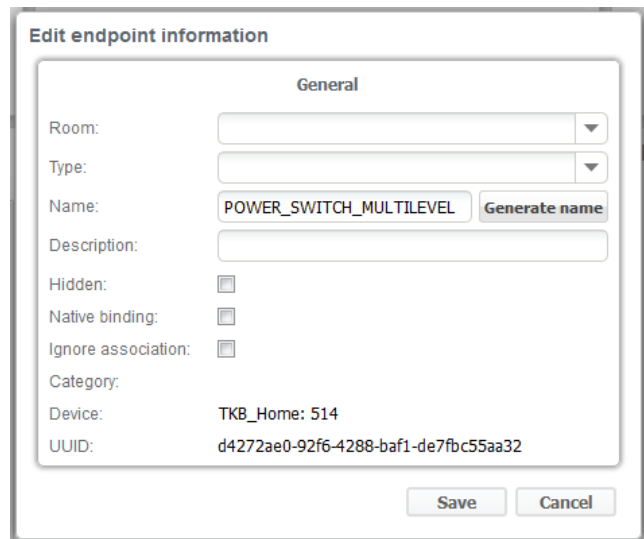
Edit endpoint information

General

Room:

Type:

Name: POWER_SWITCH_MULTILEVEL Generate name

Description:

Hidden:

Native binding:

Ignore association:

Category:

Device: TKB_Home: 514

UUID: d4272ae0-92f6-4288-baf1-de7fbc55aa32

Save Cancel